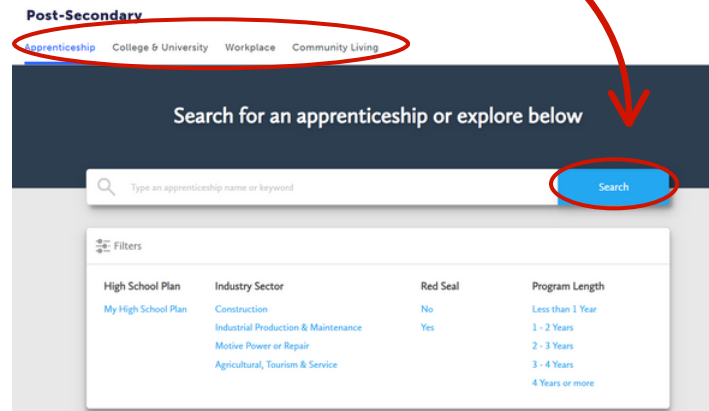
Post-Secondary

Apprenticeship College & University Workplace Community Living

Search for an apprenticeship or explore below

Type an apprenticeship name or keyword

Search

Filters

High School Plan
My High School Plan

Industry Sector
Construction
Industrial Production & Maintenance
Motive Power or Repair
Agricultural, Tourism & Service

Red Seal
No
Yes

Program Length
Less than 1 Year
1 - 2 Years
2 - 3 Years
3 - 4 Years
4 Years or more